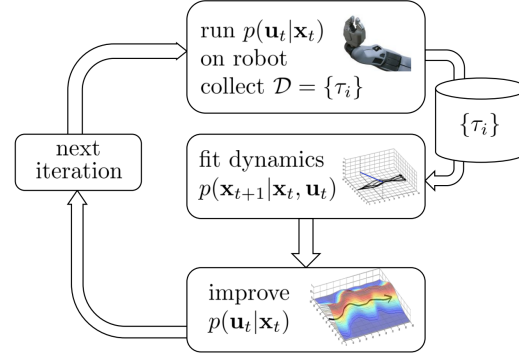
run $p(\mathbf{u}_t|\mathbf{x}_t)$ on robot collect $\mathcal{D} = \{\tau_i\}$

$\{\tau_i\}$

next iteration

fit dynamics $p(\mathbf{x}_{t+1}|\mathbf{x}_t, \mathbf{u}_t)$

improve $p(\mathbf{u}_t|\mathbf{x}_t)$